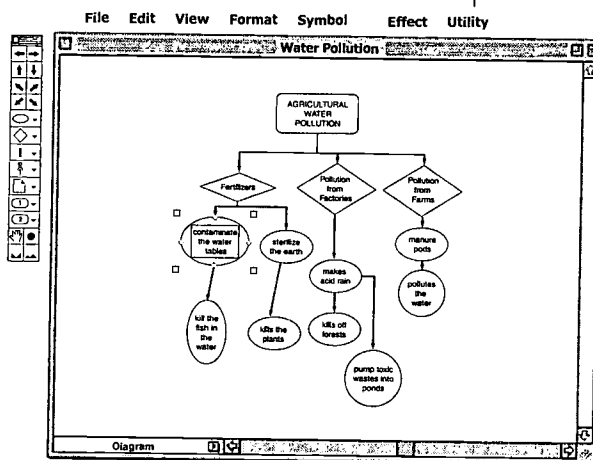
File Edit View Format Symbol Effect Utility

Water Pollution

AGRICULTURAL WATER POLLUTION

Fertilizers

Pollution from Factories

Pollution from Farms

contaminate the water tables

sterilize the earth

makes acid rain

manure pods

pollutes the water

kill the fish in the water

kills the plants

kills off forests

pump toxic wastes into ponds

Diagram